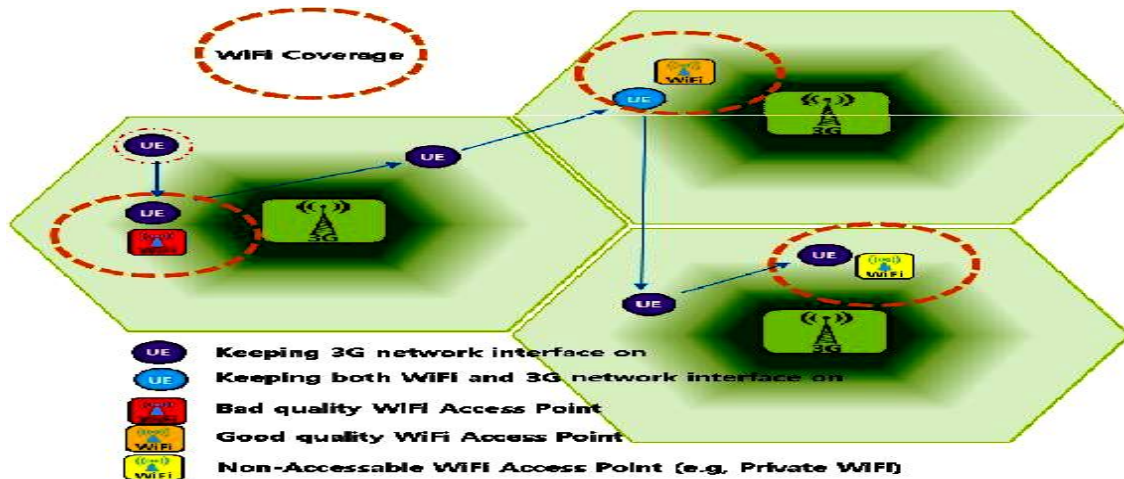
WiFi Coverage

UE

UE

UE

WiFi

3G

UE

WiFi

3G

UE

UE

WiFi

3G

UE Keeping 3G network interface on

UE Keeping both WiFi and 3G network interface on

WiFi Bad quality WiFi Access Point

WiFi Good quality WiFi Access Point

WiFi Non-Accessable WiFi Access Point (e.g, Private WiFi)